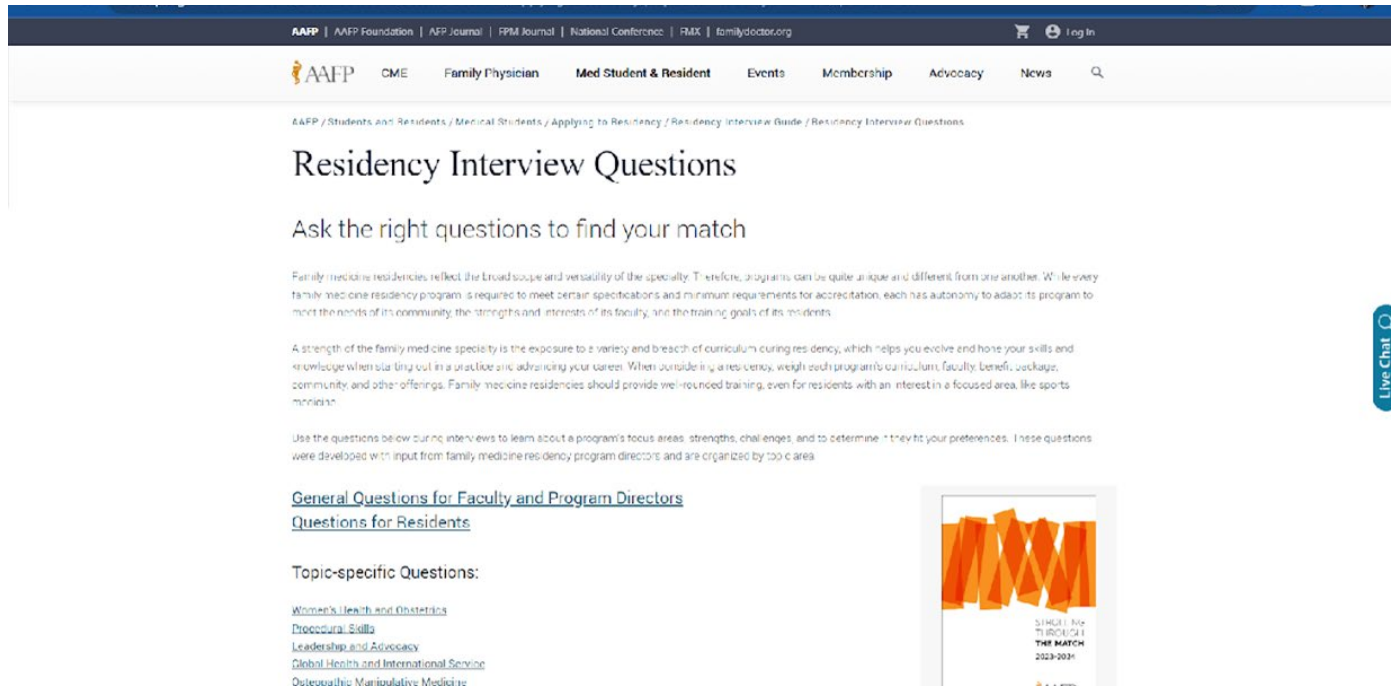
AAFP | AAFP Foundation | AFP Journal | FPM Journal | National Conference | FMX | familydoctor.org

Log In

AAFP CME Family Physician Med Student & Resident Events Membership Advocacy News

AAFP / Students and Residents / Medical Students / Applying to Residency / Residency Interview Guide / Residency Interview Questions

Residency Interview Questions

Ask the right questions to find your match

Family medicine residencies reflect the broad scope and versatility of the specialty. Therefore, programs can be quite unique and different from one another. While every family medicine residency program is required to meet certain specifications and minimum requirements for accreditation, each has autonomy to adapt its program to meet the needs of its community, the strengths and interests of its faculty, and the training goals of its residents.

A strength of the family medicine specialty is the exposure to a variety and breadth of curriculum during residency, which helps you evolve and hone your skills and knowledge when starting out in a practice and advancing your career. When considering a residency, weigh each program's curriculum, faculty, benefit package, community, and other offerings. Family medicine residencies should provide well-rounded training, even for residents with an interest in a focused area, like sports medicine.

Use the questions below during interviews to learn about a program's focus areas, strengths, challenges, and to determine if they fit your preferences. These questions were developed with input from family medicine residency program directors and are organized by topic area.

General Questions for Faculty and Program Directors
Questions for Residents

Topic-specific Questions:

Women's Health and Obstetrics
Procedural Skills
Leadership and Advocacy
Global Health and International Service
Osteopathic Manipulative Medicine

STROLLING THROUGH THE MATCH 2023-2024

Live Chat